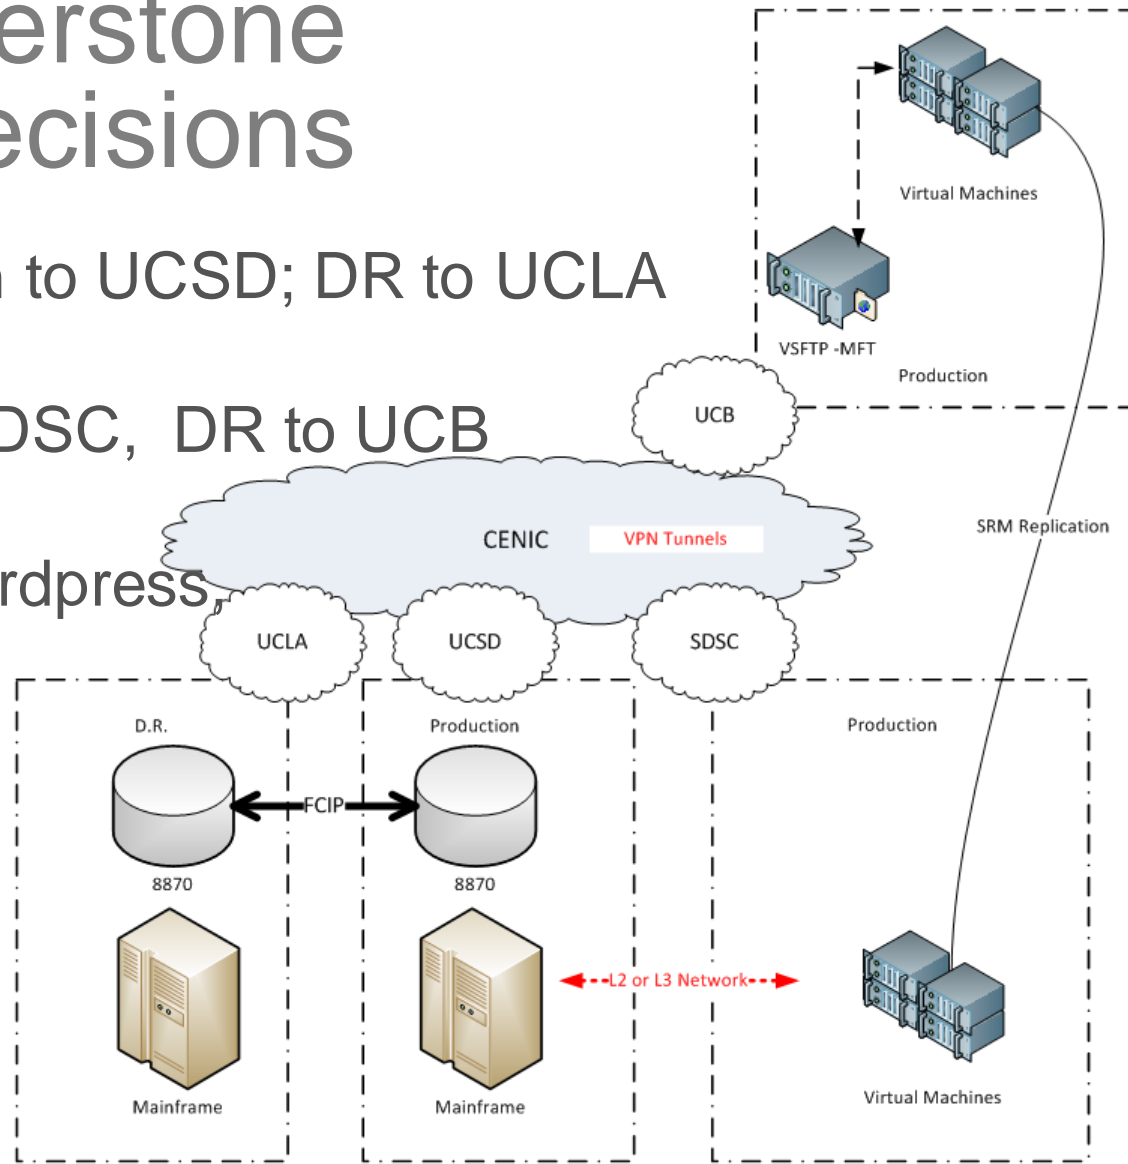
erstone
ecisions

to UCSD; DR to UCLA

DSC, DR to UCB

rdpress,

Virtual Machines

VSFTP -MFT

Production

UCB

SRM Replication

CENIC

VPN Tunnels

UCLA

UCSD

SDSC

D.R.

Production

Production

FCIP

8870

8870

Mainframe

Mainframe

L2 or L3 Network

Virtual Machines